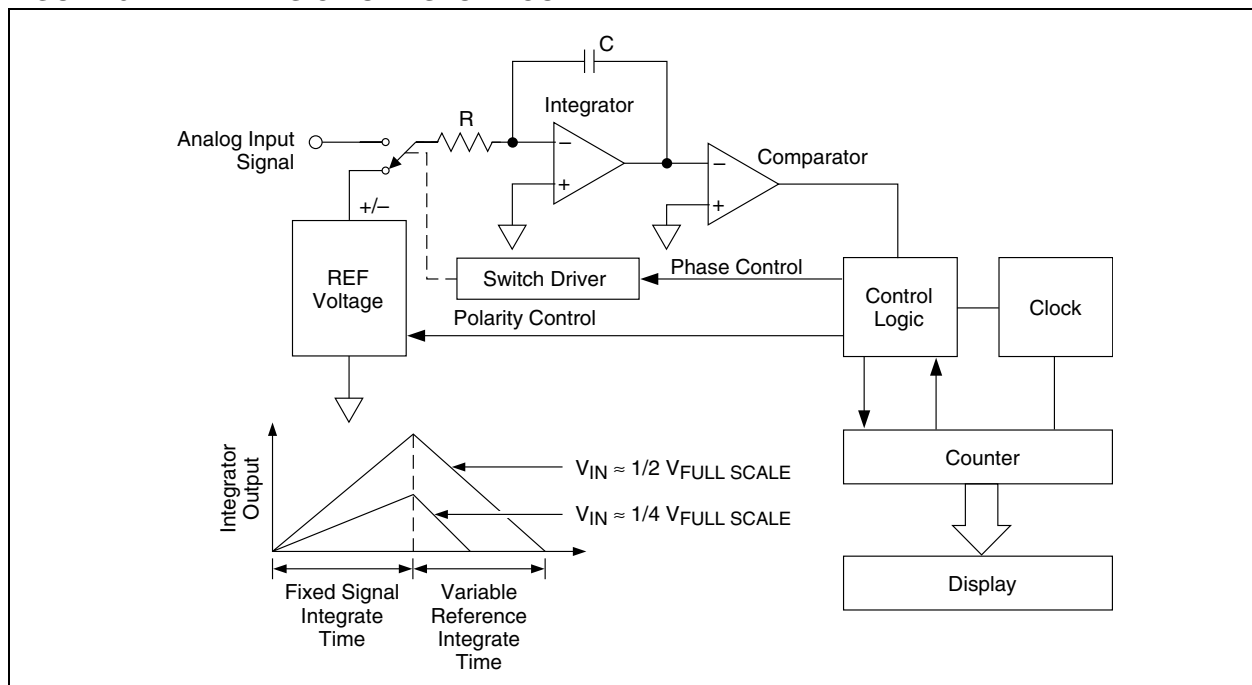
C

Integrator

R

Analog Input Signal

–

+

–

+

Comparator

+/–

REF Voltage

Switch Driver

Phase Control

Polarity Control

Control Logic

Clock

Counter

Display

Integrator Output

$V_{IN} \approx 1/2\ V_{FULL\ SCALE}$

$V_{IN} \approx 1/4\ V_{FULL\ SCALE}$

Fixed Signal Integrate Time

Variable Reference Integrate Time